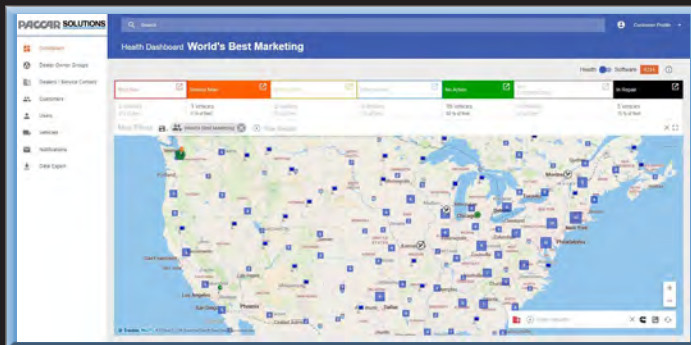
PACCAR SOLUTIONS

Search

Customer Profile

Dashboard
Dealer Owner Groups
Dealers / Service Centers
Customers
Users
Vehicles
Notifications
Data Export

Health Dashboard World's Best Marketing

Health Software

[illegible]
Service Now
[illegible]
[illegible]
No Action
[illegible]
In Repair

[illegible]
5 Vehicles
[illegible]
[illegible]
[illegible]
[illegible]
0 Vehicles

Map Filters
World's Best Marketing

Vancouver
Seattle
Portland
Chicago
Detroit
Toronto
Montreal
Boston
New York
Philadelphia
Kansas City
Salt Lake City
Denver
San Francisco
Las Vegas
Los Angeles
San Diego
Phoenix
Dallas
Houston
Washington

Enter location